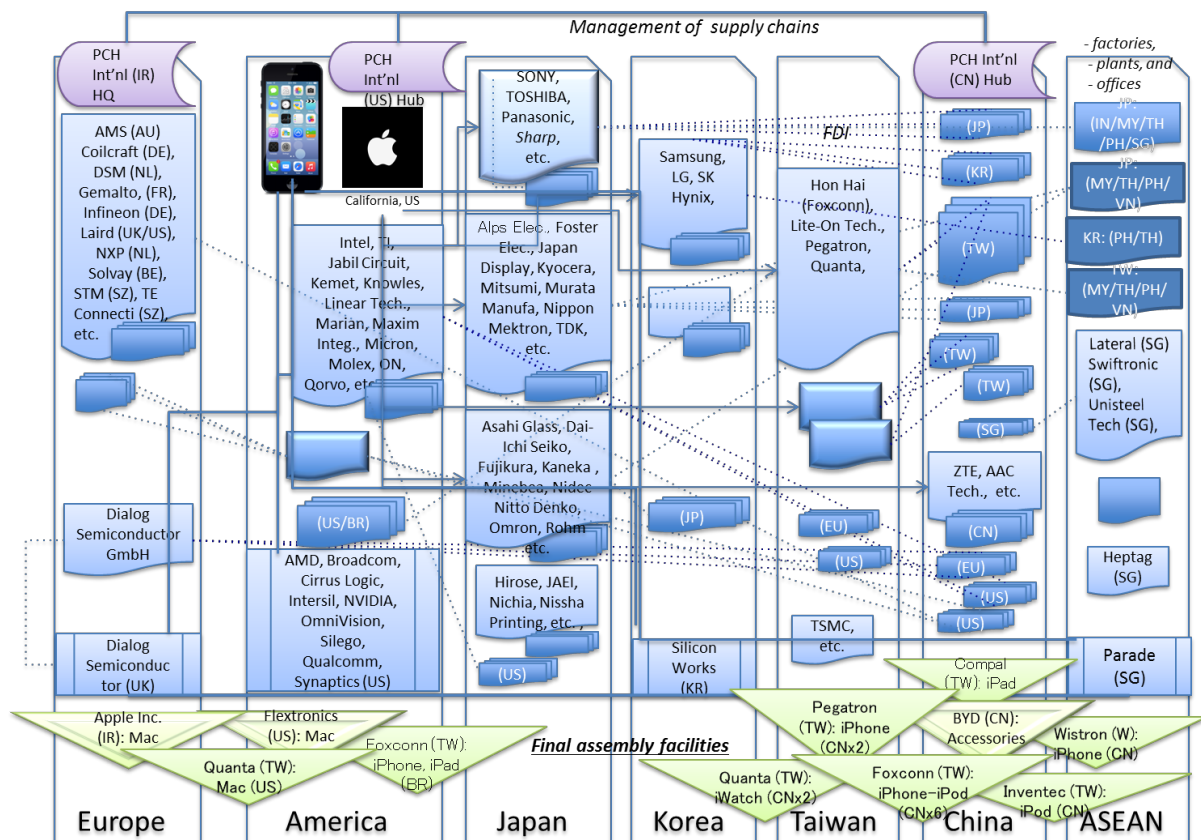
Management of supply chains

PCH Int'nl (IR) HQ

PCH Int'nl (US) Hub

California, US

PCH Int'nl (CN) Hub

- factories, - plants, and - offices

AMS (AU) Coilcraft (DE), DSM (NL), Gemalto, (FR), Infineon (DE), Laird (UK/US), NXP (NL), Solvay (BE), STM (SZ), TE Connecti (SZ), etc.

Intel, TI, Jabil Circuit, Kemet, Knowles, Linear Tech., Marian, Maxim Integ., Micron, Molex, ON, Qorvo, etc.

SONY, TOSHIBA, Panasonic, Sharp, etc.

Alps Elec., Foster Elec., Japan Display, Kyocera, Mitsumi, Murata Manufa, Nippon Mektron, TDK, etc.

Asahi Glass, Dai-Ichi Seiko, Fujikura, Kaneka , Minebea, Nidec Nitto Denko, Omron, Rohm etc.

Hirose, JAEI, Nichia, Nissha Printing, etc.

(US)

Samsung, LG, SK Hynix,

(JP)

Silicon Works (KR)

FDI

Hon Hai (Foxconn), Lite-On Tech., Pegatron, Quanta,

TSMC, etc.

(EU)

(US)

(JP)

(KR)

(TW)

(JP)

(TW)

(TW)

(SG)

ZTE, AAC Tech., etc.

(CN)

(EU)

(US)

(US)

JP: (IN/MY/TH /PH/SG)

JP: (MY/TH/PH/ VN)

KR: (PH/TH)

TW: (MY/TH/PH/ VN)

Lateral (SG) Swiftronic (SG), Unisteel Tech (SG),

Heptag (SG)

Parade (SG)

Dialog Semiconductor GmbH

Dialog Semiconductor (UK)

(US/BR)

AMD, Broadcom, Cirrus Logic, Intersil, NVIDIA, OmniVision, Silego, Qualcomm, Synaptics (US)

Apple Inc. (IR): Mac

Flextronics (US): Mac

Quanta (TW): Mac (US)

Foxconn (TW): iPhone, iPad (BR)

Final assembly facilities

Compal (TW): iPad

Pegatron (TW): iPhone (CNx2)

BYD (CN): Accessories

Wistron (W): iPhone (CN)

Quanta (TW): iWatch (CNx2)

Foxconn (TW): iPhone-iPod (CNx6)

Inventec (TW): iPod (CN)

Europe America Japan Korea Taiwan China ASEAN